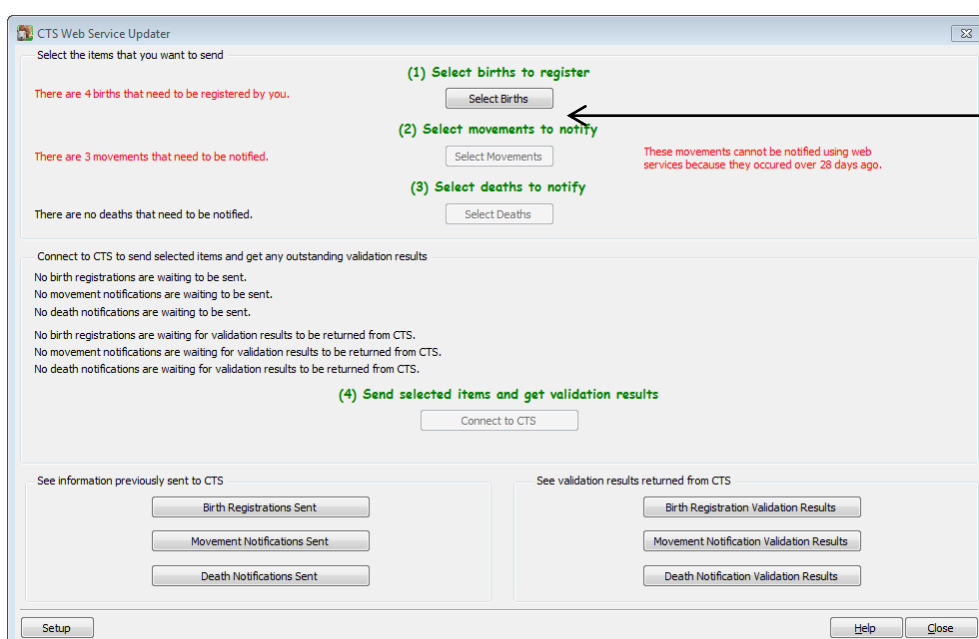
CTS Web Service Updater

Select the items that you want to send

(1) Select births to register

There are 4 births that need to be registered by you.

Select Births

(2) Select movements to notify

There are 3 movements that need to be notified.

Select Movements

These movements cannot be notified using web services because they occured over 28 days ago.

(3) Select deaths to notify

There are no deaths that need to be notified.

Select Deaths

Connect to CTS to send selected items and get any outstanding validation results

No birth registrations are waiting to be sent.
No movement notifications are waiting to be sent.
No death notifications are waiting to be sent.

No birth registrations are waiting for validation results to be returned from CTS.
No movement notifications are waiting for validation results to be returned from CTS.
No death notifications are waiting for validation results to be returned from CTS.

(4) Send selected items and get validation results

Connect to CTS

See information previously sent to CTS

Birth Registrations Sent

Movement Notifications Sent

Death Notifications Sent

See validation results returned from CTS

Birth Registration Validation Results

Movement Notification Validation Results

Death Notification Validation Results

Setup

Help

Close